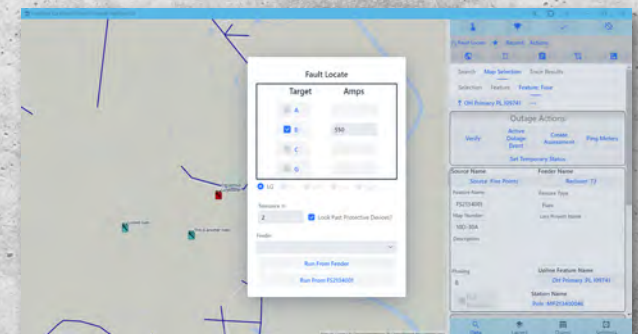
Fault Locate

| Target | Amps |
|---|---|
| A | |
| B | 550 |
| C | |
| G | |

Tolerance in

2

Look Past Protective Devices?

Feeder

Run From Feeder

Run From FS2104009

Fault Locate

Search Map Selection Trace Results

Selection Feature Feature: Fuse

Off Primary XL 109741

Outage Actions

Verify

Active Outage Event

Create Assessment

Ping Meters

Set Temporary Status

Source Name

Feeder Name

FS2104009

Phase Type

Map Number

Description

Upline Feature Name

Station Name